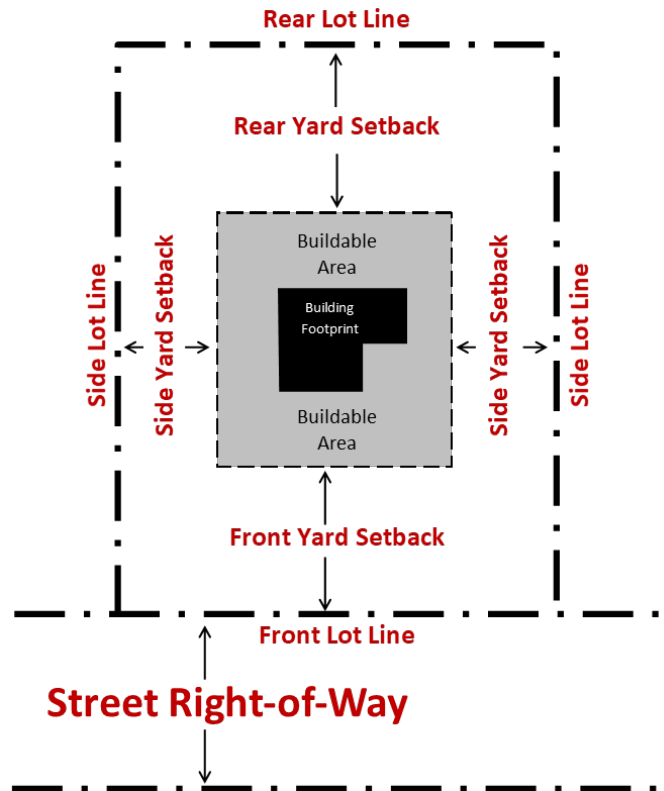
Rear Lot Line

Rear Yard Setback

Side Lot Line

Side Yard Setback

Buildable Area

Building Footprint

Buildable Area

Side Yard Setback

Side Lot Line

Front Yard Setback

Front Lot Line

Street Right-of-Way